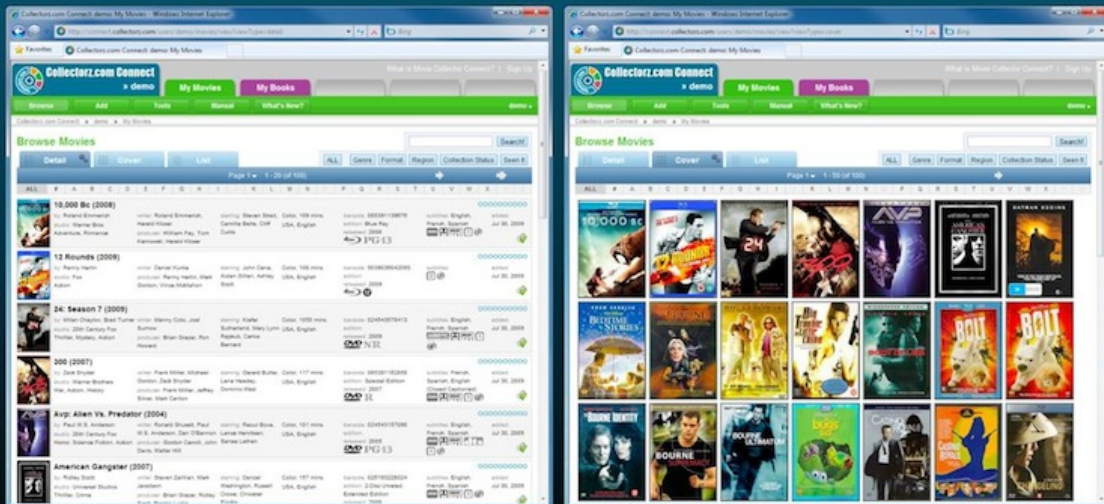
Collectorz.com Connect demo My Movies - Windows Internet Explorer

Favorites | Collectorz.com Connect demo My Movies

Collectorz.com Connect » demo

My Movies | My Books

What is Movie Collector Connect? | Sign Up

Browse | Add | Tools | Manual | What's New? | demo

Browse Movies

Search!

Detail | Cover | List

ALL | Genre | Format | Region | Collection Status | Seen It

Page 1 - 1 - 20 (of 100)

ALL # A B C D E F G H I J K L M N O P Q R S T U V W X Y Z

10,000 Bc (2008)
by: Roland Emmerich
studio: Warner Bros.
Adventure, Romance
writer: Roland Emmerich, Harald Kloser
producer: William Fay, Tom Karnowski, Harald Kloser
starring: Steven Strait, Camilla Belle, Cliff Curtis
Color, 109 mins. USA, English
PG-13
Jul 30, 2009

12 Rounds (2009)
by: Renny Harlin
studio: Fox
Action
writer: Daniel Kunka
producer: Renny Harlin, Mark Gordon, Vince McMahon
starring: John Cena, Aidan Gillen, Ashley Scott
Color, 108 mins. USA, English
Jul 30, 2009

24: Season 7 (2009)
by: Milan Cheylov, Brad Turner
studio: 20th Century Fox
Thriller, Mystery, Action
writer: Manny Coto, Joel Surnow
producer: Brian Grazer, Ron Howard
starring: Kiefer Sutherland, Mary Lynn Rajskub, Carlos Bernard
Color, 1050 mins. USA, English
subtitles: English, French, Spanish
NR
Jul 30, 2009

300 (2007)
by: Zack Snyder
studio: Warner Brothers
War, Action, History
writer: Frank Miller, Michael Gordon, Zack Snyder
producer: Frank Miller, Jeffrey Silver, Mark Canton
starring: Gerard Butler, Lena Headey, Dominic West
Color, 117 mins. USA, English
edition: Special Edition
subtitles: French, Spanish, English
R
Jul 30, 2009

Avp: Alien Vs. Predator (2004)
by: Paul W.S. Anderson
studio: 20th Century Fox
Horror, Science Fiction, Action
writer: Ronald Shusett, Paul W.S. Anderson, Dan O'Bannon
producer: Gordon Carroll, John Davis, Walter Hill
starring: Raoul Bova, Lance Henriksen, Sanaa Lathan
Color, 101 mins. USA, English
subtitles: English, French, Spanish, (Closed Captioned)
PG-13
Jul 30, 2009

American Gangster (2007)
by: Ridley Scott
studio: Universal Studios
Thriller, Crime
writer: Steven Zaillian, Mark Jacobson
producer: Brian Grazer, Ridley Scott
starring: Denzel Washington, Russell Crowe, Chiwetel Ejiofor
Color, 157 mins. USA, English
edition: 2-Disc Unrated Extended Edition
subtitles: English, Spanish, French
Jul 30, 2009

Collectorz.com Connect demo My Movies - Windows Internet Explorer

Favorites | Collectorz.com Connect demo My Movies

Collectorz.com Connect » demo

My Movies | My Books

What is Movie Collector Connect? | Sign Up

Browse | Add | Tools | Manual | What's New? | demo

Browse Movies

Search!

Detail | Cover | List

ALL | Genre | Format | Region | Collection Status | Seen It

Page 1 - 1 - 50 (of 100)

ALL # A B C D E F G H I J K L M N O P Q R S T U V W X Y Z

10,000 BC
12 ROUNDS
24
300
AVP
AMERICAN GANGSTER
BATMAN BEGINS
BEDTIME STORIES
BOLT
BOLT
BOURNE IDENTITY
BOURNE SUPREMACY
BOURNE ULTIMATUM
bugs